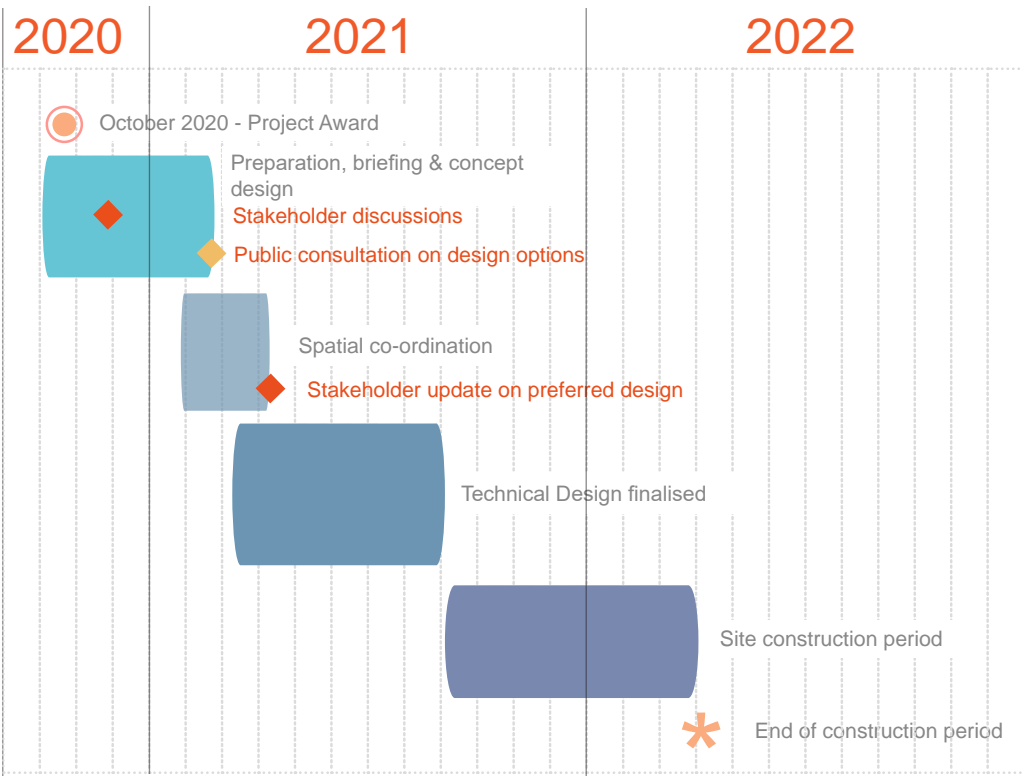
2020

2021

2022

October 2020 - Project Award

Preparation, briefing & concept design

Stakeholder discussions

Public consultation on design options

Spatial co-ordination

Stakeholder update on preferred design

Technical Design finalised

Site construction period

End of construction period